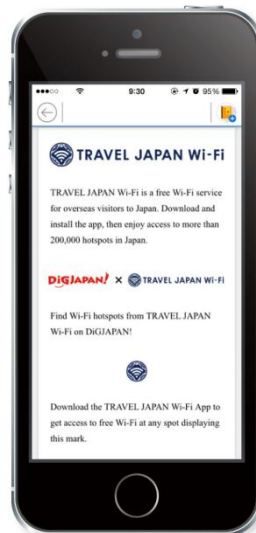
9:30 95%

TRAVEL JAPAN Wi-Fi

TRAVEL JAPAN Wi-Fi is a free Wi-Fi service for overseas visitors to Japan. Download and install the app, then enjoy access to more than 200,000 hotspots in Japan.

DiGJAPAN! × TRAVEL JAPAN Wi-Fi

Find Wi-Fi hotspots from TRAVEL JAPAN Wi-Fi on DiGJAPAN!

Download the TRAVEL JAPAN Wi-Fi App to get access to free Wi-Fi at any spot displaying this mark.